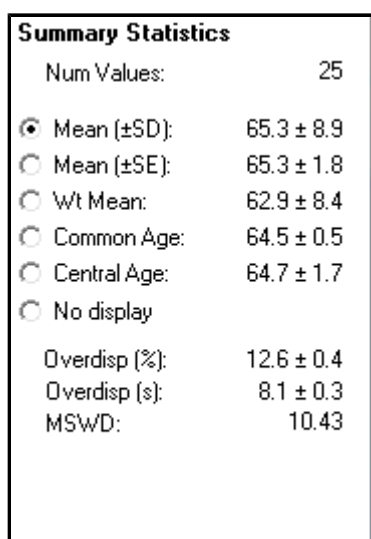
Summary Statistics

| | |
|---|---|
| Num Values: | 25 |
| Mean (±SD): | 65.3 ± 8.9 |
| Mean (±SE): | 65.3 ± 1.8 |
| Wt Mean: | 62.9 ± 8.4 |
| Common Age: | 64.5 ± 0.5 |
| Central Age: | 64.7 ± 1.7 |
| No display | |
| Overdisp (%): | 12.6 ± 0.4 |
| Overdisp (s): | 8.1 ± 0.3 |
| MSWD: | 10.43 |